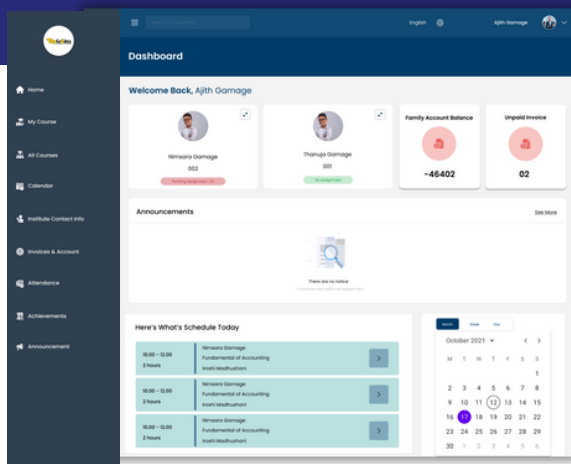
Home
My Course
All Courses
Calendar
Institute Contact Info
Invoices & Account
Attendance
Achievements
Announcement

English
Ajith Gamage

Dashboard

Welcome Back, Ajith Gamage

Nimsara Gamage
002
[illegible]

Thanuja Gamage
001
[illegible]

Family Account Balance
-46402

Unpaid Invoice
02

Announcements
See More

There are no notice
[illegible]

Here's What's Schedule Today

10.00 - 12.00
2 hours
Nimsara Gamage
Fundamental of Accounting
Iroshi Madhushani

10.00 - 12.00
2 hours
Nimsara Gamage
Fundamental of Accounting
Iroshi Madhushani

10.00 - 12.00
2 hours
Nimsara Gamage
Fundamental of Accounting
Iroshi Madhushani

Month Week Day
October 2021

| M | T | W | T | F | S | S |
|---|---|---|---|---|---|---|
|  |  |  |  |  |  | 1 |
| 2 | 3 | 4 | 5 | 6 | 7 | 8 |
| 9 | 10 | 11 | 12 | 13 | 14 | 15 |
| 16 | 17 | 18 | 19 | 20 | 21 | 22 |
| 23 | 24 | 25 | 26 | 27 | 28 | 29 |
| 30 | 1 | 2 | 3 | 4 | 5 | 6 |